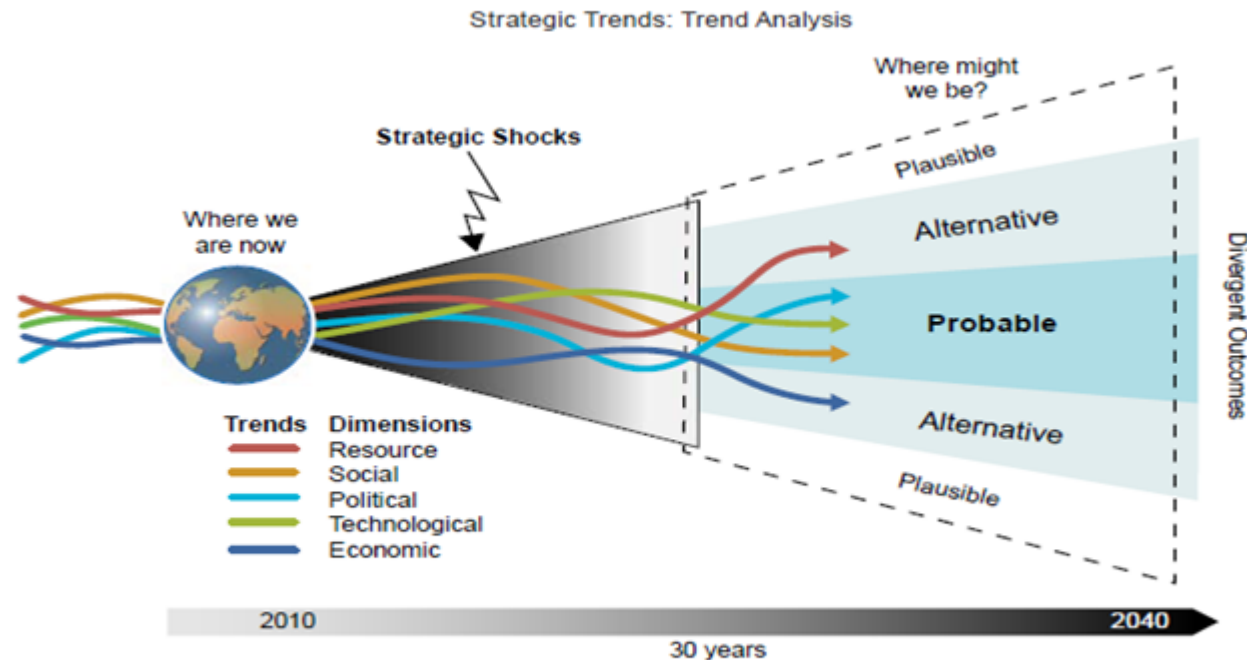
Strategic Trends: Trend Analysis

Where might we be?

Strategic Shocks

Plausible

Where we are now

Alternative

Probable

Alternative

Plausible

Divergent Outcomes

| Trends | Dimensions |
|---|---|
| | Resource |
| | Social |
| | Political |
| | Technological |
| | Economic |

2010

2040

30 years